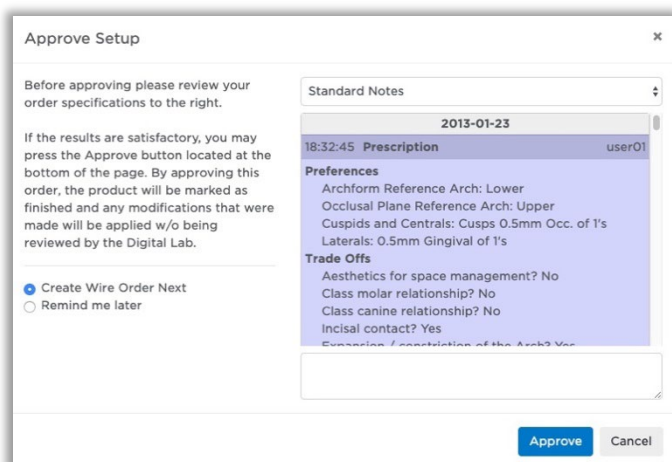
Approve Setup

×

Before approving please review your order specifications to the right.

If the results are satisfactory, you may press the Approve button located at the bottom of the page. By approving this order, the product will be marked as finished and any modifications that were made will be applied w/o being reviewed by the Digital Lab.

Create Wire Order Next
Remind me later

Standard Notes

2013-01-23

18:32:45 Prescription user01

Preferences
Archform Reference Arch: Lower
Occlusal Plane Reference Arch: Upper
Cuspids and Centrals: Cusps 0.5mm Occ. of 1's
Laterals: 0.5mm Gingival of 1's
Trade Offs
Aesthetics for space management? No
Class molar relationship? No
Class canine relationship? No
Incisal contact? Yes
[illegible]

Approve
Cancel